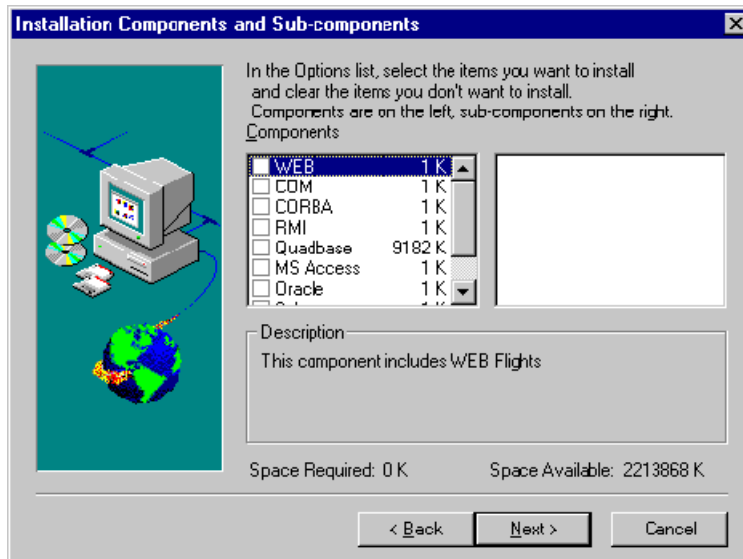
Installation Components and Sub-components

In the Options list, select the items you want to install and clear the items you don't want to install. Components are on the left, sub-components on the right.

Components

| | |
|---|---|
| WEB | 1 K |
| COM | 1 K |
| CORBA | 1 K |
| RMI | 1 K |
| Quadbase | 9182 K |
| MS Access | 1 K |
| Oracle | 1 K |
| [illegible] | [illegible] |

Description

This component includes WEB Flights

Space Required: 0 K

Space Available: 2213868 K

< Back

Next >

Cancel